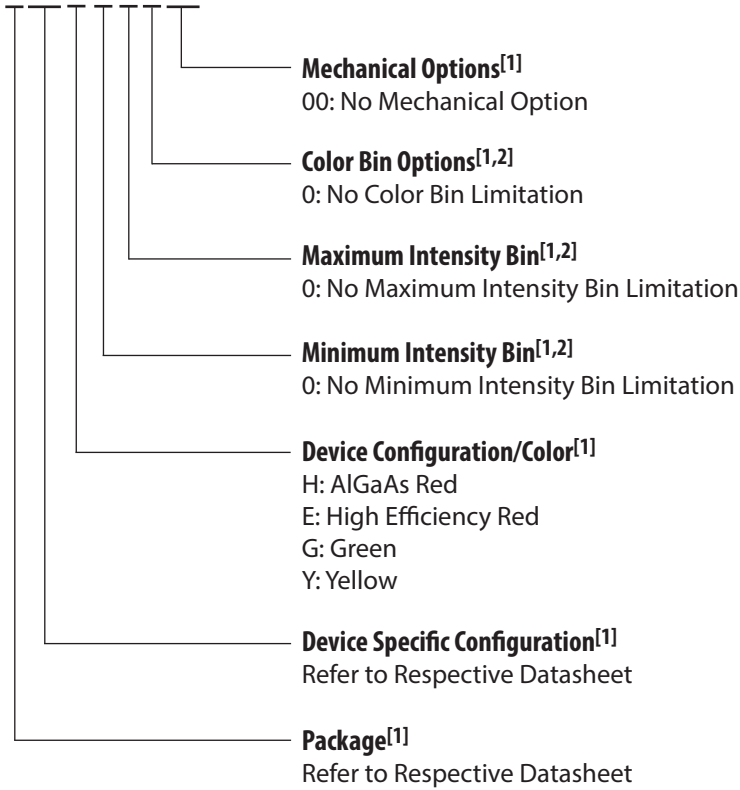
**Mechanical Options$^{[1]}$**
00: No Mechanical Option

**Color Bin Options$^{[1,2]}$**
0: No Color Bin Limitation

**Maximum Intensity Bin$^{[1,2]}$**
0: No Maximum Intensity Bin Limitation

**Minimum Intensity Bin$^{[1,2]}$**
0: No Minimum Intensity Bin Limitation

**Device Configuration/Color$^{[1]}$**
H: AlGaAs Red
E: High Efficiency Red
G: Green
Y: Yellow

**Device Specific Configuration$^{[1]}$**
Refer to Respective Datasheet

**Package$^{[1]}$**
Refer to Respective Datasheet